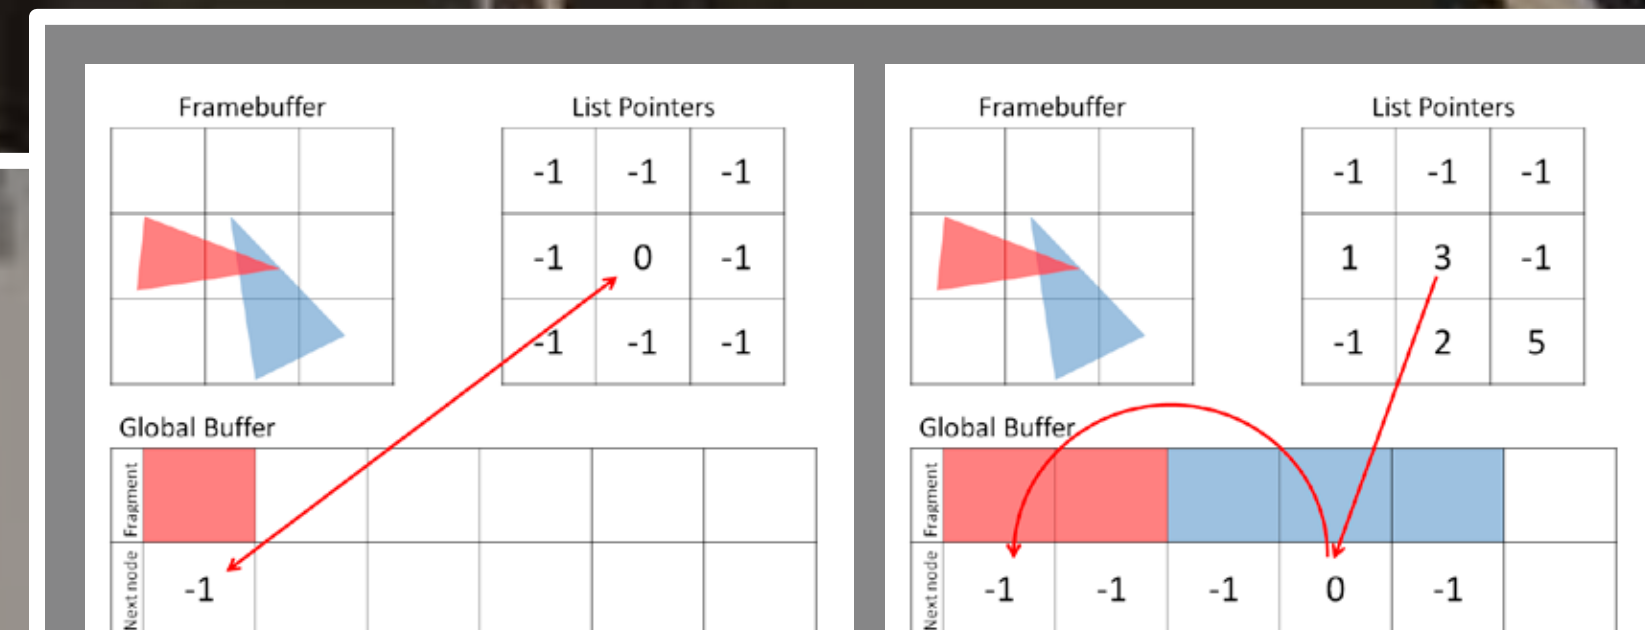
Framebuffer

List Pointers

| -1 | -1 | -1 |
|---|---|---|
| -1 | 0 | -1 |
| -1 | -1 | -1 |

Global Buffer

| Fragment | | | | | | |
|---|---|---|---|---|---|---|
| Next node | -1 | | | | | |

Framebuffer

List Pointers

| -1 | -1 | -1 |
|---|---|---|
| 1 | 3 | -1 |
| -1 | 2 | 5 |

Global Buffer

| Fragment | | | | | | |
|---|---|---|---|---|---|---|
| Next node | -1 | -1 | -1 | 0 | -1 | |